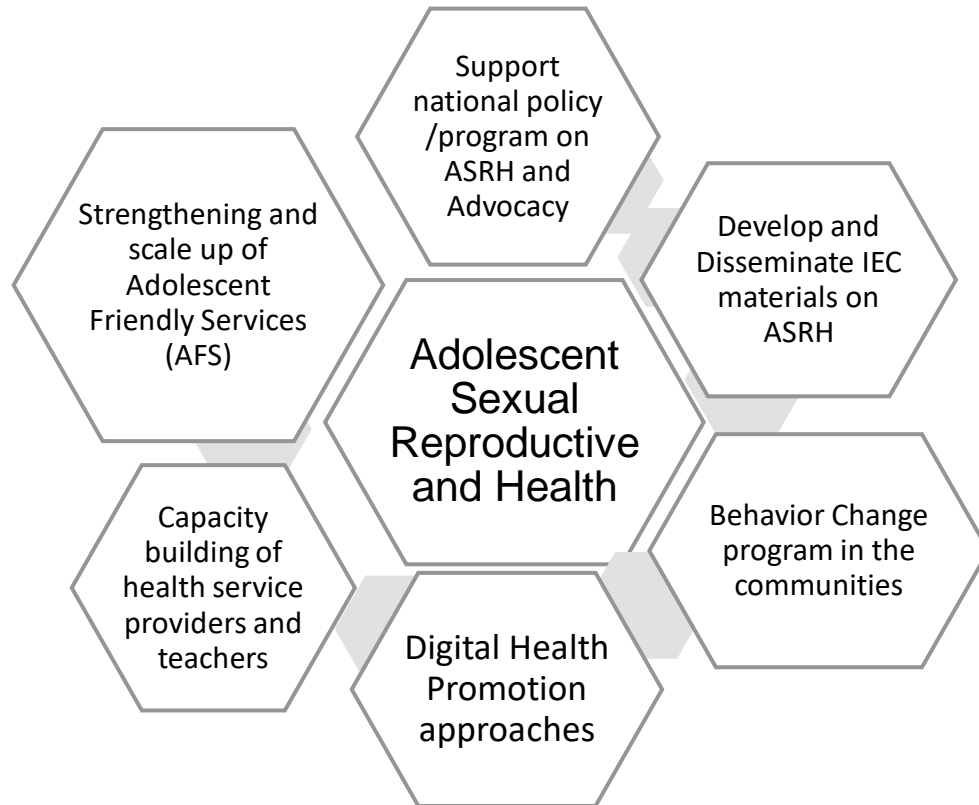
Adolescent Sexual Reproductive and Health

Support national policy /program on ASRH and Advocacy

Develop and Disseminate IEC materials on ASRH

Behavior Change program in the communities

Digital Health Promotion approaches

Capacity building of health service providers and teachers

Strengthening and scale up of Adolescent Friendly Services (AFS)